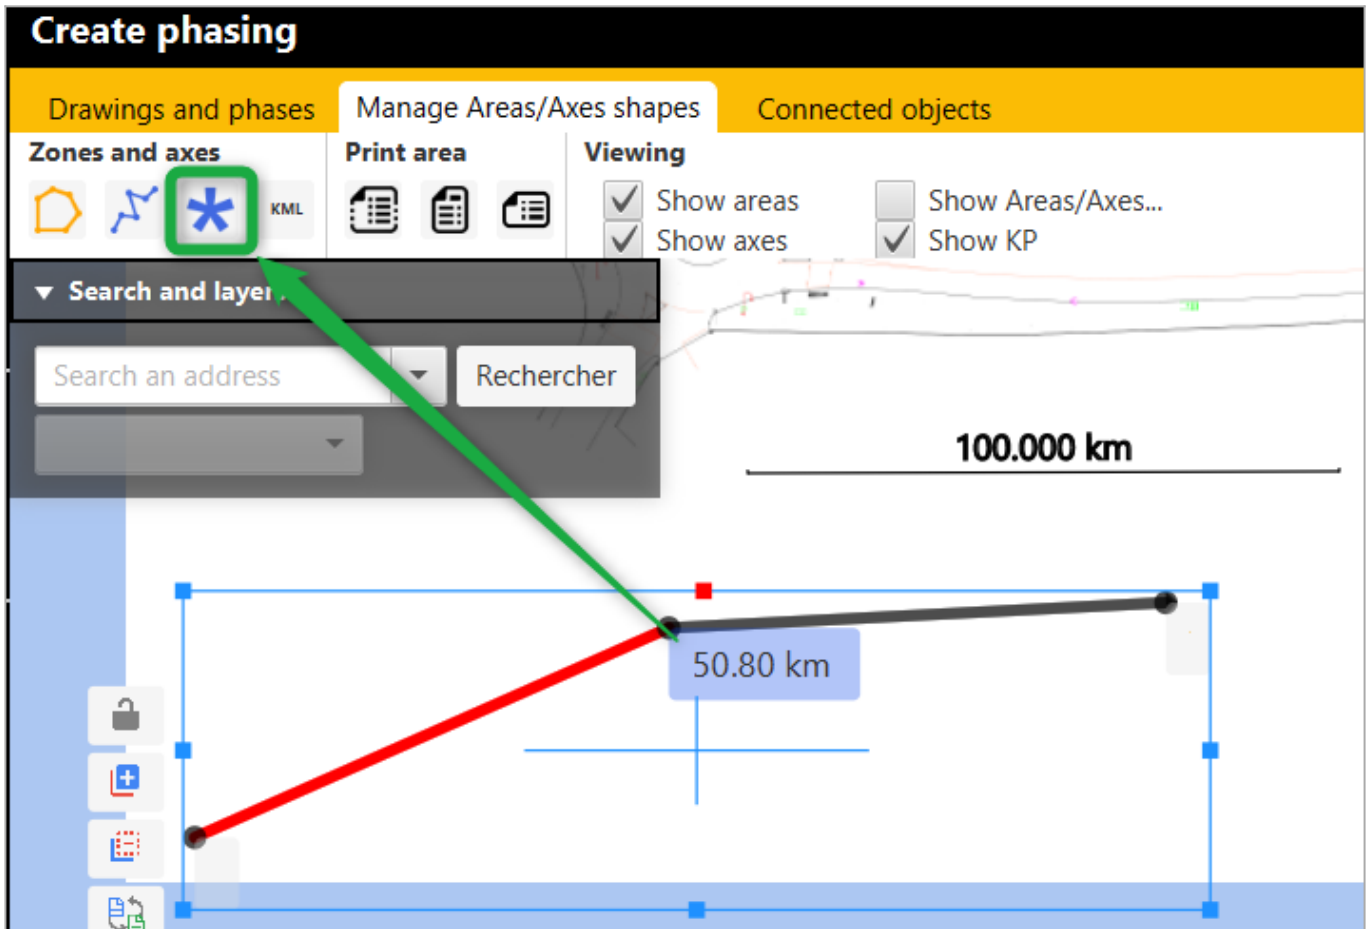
Create phasing

Drawings and phases
Manage Areas/Axes shapes
Connected objects

Zones and axes
KML
Print area
Viewing
Show areas
Show axes
Show Areas/Axes...
Show KP

Search and layer

Search an address
Rechercher

100.000 km

50.80 km